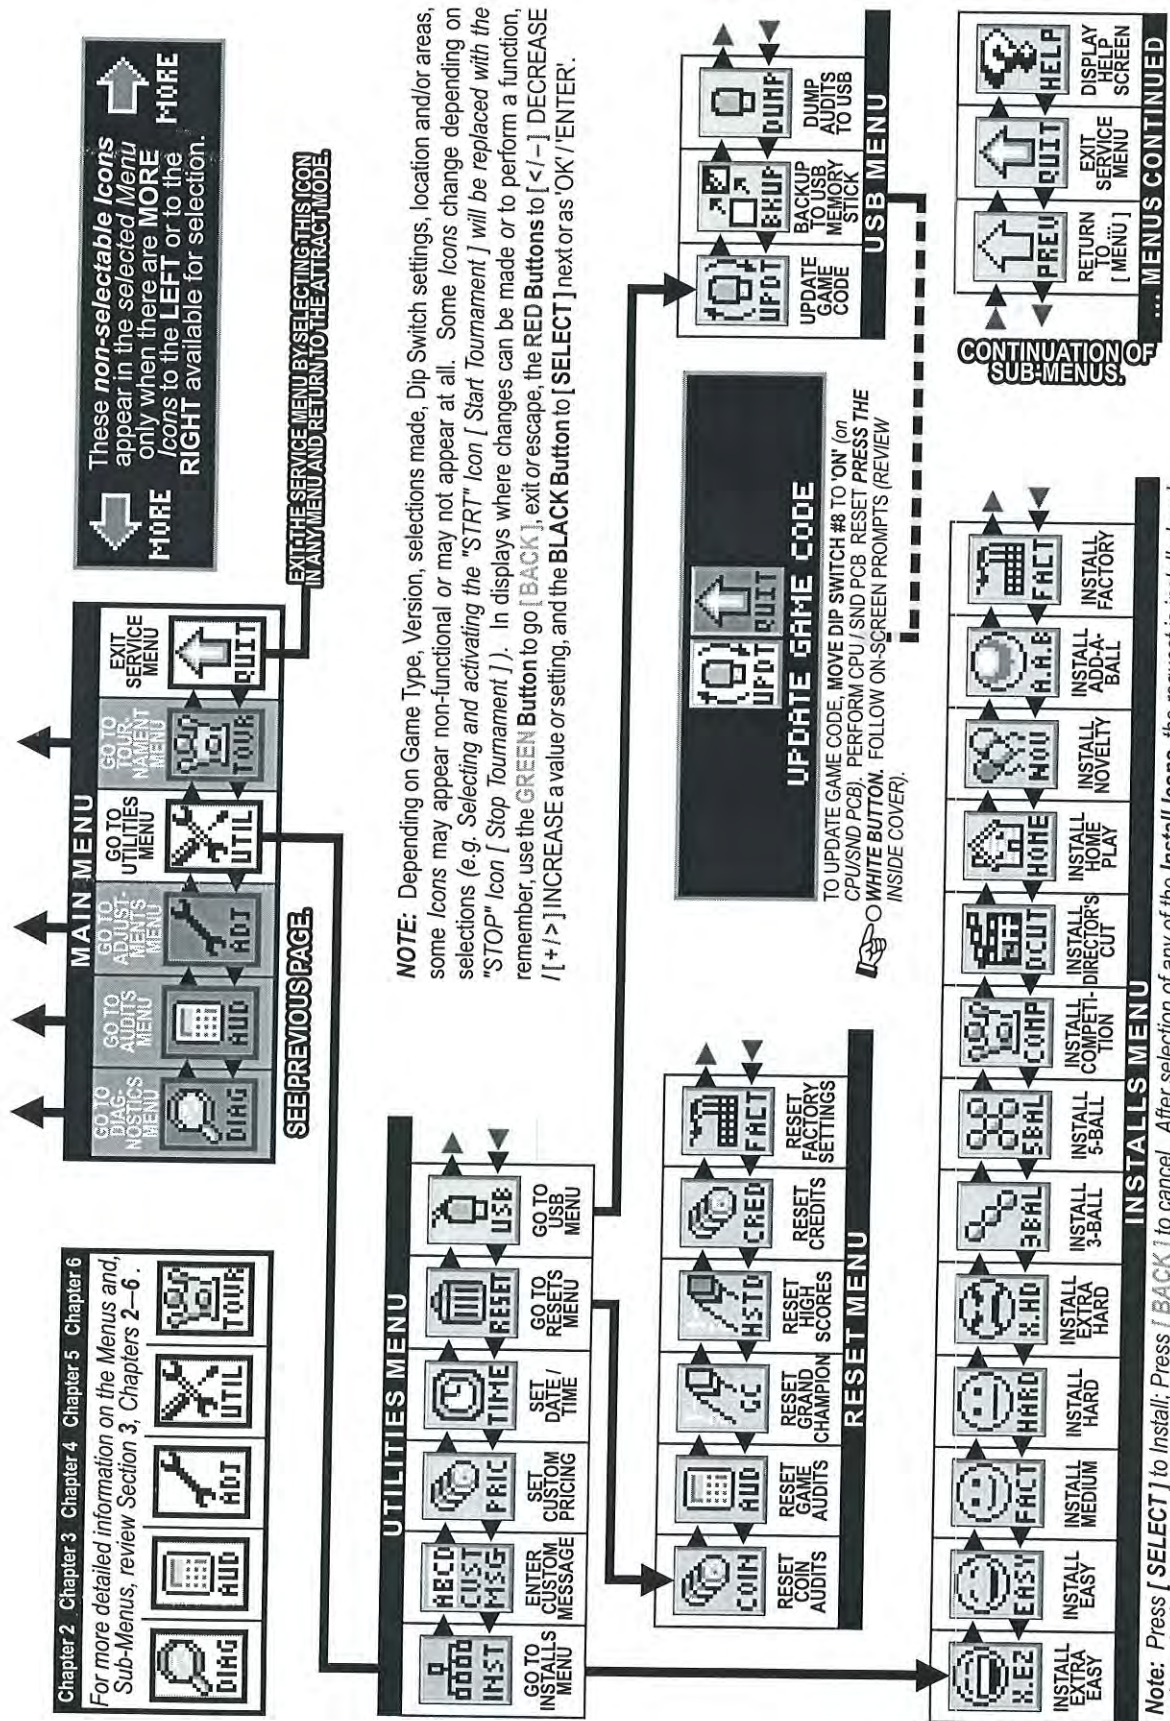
Chapter 2 Chapter 3 Chapter 4 Chapter 5 Chapter 6

For more detailed information on the Menus and, Sub-Menus, review Section 3, Chapters 2–6.

DIAG AUD ADJ UTIL TOUR

MAIN MENU

GO TO DIAG-NOSTICS MENU
DIAG

GO TO AUDITS MENU
AUD

GO TO ADJUST-MENTS MENU
ADJ

GO TO UTILITIES MENU
UTIL

GO TO TOUR-NAMENT MENU
TOUR

EXIT SERVICE MENU
QUIT

SEE PREVIOUS PAGE.

EXIT THE SERVICE MENU BY SELECTING THIS ICON IN ANY MENU AND RETURN TO THE ATTRACT MODE.

MORE

These *non-selectable Icons* appear in the *selected Menu* only when there are **MORE** *Icons* to the **LEFT** or to the **RIGHT** available for selection.

MORE

*NOTE:* Depending on Game Type, Version, selections made, Dip Switch settings, location and/or areas, some *Icons* may appear non-functional or may not appear at all. Some *Icons* change depending on selections (*e.g. Selecting and activating the "STRT" Icon [ Start Tournament ] will be replaced with the "STOP" Icon [ Stop Tournament ]*). In displays where changes can be made or to perform a function, remember, use the GREEN Button to go [ BACK ], exit or escape, the **RED Buttons** to [ </– ] DECREASE / [ +/> ] INCREASE a value or setting, and the **BLACK Button** to **[ SELECT ]** next or as 'OK' / 'ENTER'.

UTILITIES MENU

INST
GO TO INSTALLS MENU

ABCD CUST MSG
ENTER CUSTOM MESSAGE

PRIC
SET CUSTOM PRICING

TIME
SET DATE / TIME

RESET
GO TO RESETS MENU

USB
GO TO USB MENU

RESET MENU

COIN
RESET COIN AUDITS

AUD
RESET GAME AUDITS

GC
RESET GRAND CHAMPION

HSTD
RESET HIGH SCORES

CRED
RESET CREDITS

FACT
RESET FACTORY SETTINGS

UPDT QUIT
UPDATE GAME CODE

TO UPDATE GAME CODE, **MOVE DIP SWITCH #8 TO 'ON'** (*on CPU/SND PCB*). PERFORM CPU / SND PCB RESET *PRESS THE WHITE BUTTON.* FOLLOW ON-SCREEN PROMPTS (*REVIEW INSIDE COVER*).

USB MENU

UPDT
UPDATE GAME CODE

BKUP
BACKUP TO USB MEMORY STICK

DUMP
DUMP AUDITS TO USB

CONTINUATION OF SUB-MENUS.

PREV
RETURN TO [ MENU ]

QUIT
EXIT SERVICE MENU

HELP
DISPLAY HELP SCREEN

... MENUS CONTINUED

INSTALLS MENU

X.EZ
INSTALL EXTRA EASY

EASY
INSTALL EASY

FACT
INSTALL MEDIUM

HARD
INSTALL HARD

X.HD
INSTALL EXTRA HARD

3BAL
INSTALL 3-BALL

5BAL
INSTALL 5-BALL

COMP
INSTALL COMPETI-TION

DCUT
INSTALL DIRECTOR'S CUT

HOME
INSTALL HOME PLAY

NOV
INSTALL NOVELTY

A.A.B
INSTALL ADD-A-BALL

FACT
INSTALL FACTORY

*Note: Press [ SELECT ] to Install; Press [ BACK ] to cancel. After selection of any of the* ***Install Icons****, the request is installed and*